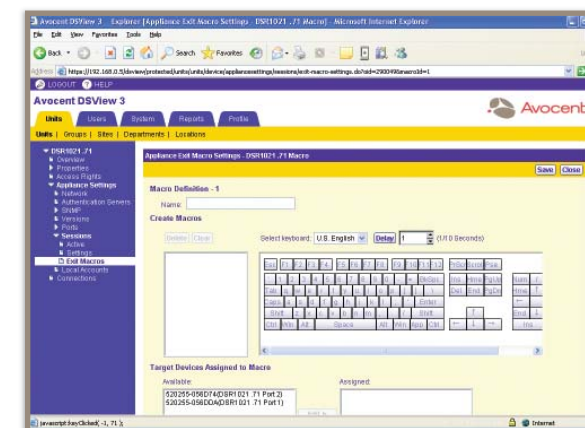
Avocent DSView 3 - Explorer [Appliance Exit Macro Settings - DSR1021 .71 Macro] - Microsoft Internet Explorer

File Edit View Favorites Tools Help

Back Search Favorites

Address https://192.168.0.5/dsview/protected/units/units/device/appliancesettings/sessions/exit-macro-settings.do?sid=2900498macroId=1

LOGOUT HELP

Avocent DSView 3

Avocen

Units Users System Reports Profile

Units | Groups | Sites | Departments | Locations

DSR1021 .71
Overview
Properties
Access Rights
Appliance Settings
Network
Authentication Servers
SNMP
Versions
Ports
Sessions
Active
Settings
Exit Macros
Local Accounts
Connections

Appliance Exit Macro Settings - DSR1021 .71 Macro

Save Close

Macro Definition - 1

Name:

Create Macros

Delete Clear

Select keyboard: U.S. English Delay 1 (1/10 Seconds)

Esc F1 F2 F3 F4 F5 F6 F7 F8 F9 F10 F11 F12 PrtSc ScrLk Pse
Bksp Ins Home PgUp Num
Tab Del End PgDn Hme
Caps Enter
Shift Shift End
Ctrl Win Alt Space Alt Win App Ctrl Ins

Target Devices Assigned to Macro

Available:

520255-056D74(DSR1021 .71 Port 2)
520255-056DDA(DSR1021 .71 Port 1)

Assigned:

javascript:keyClicked(-1, 71);

Internet